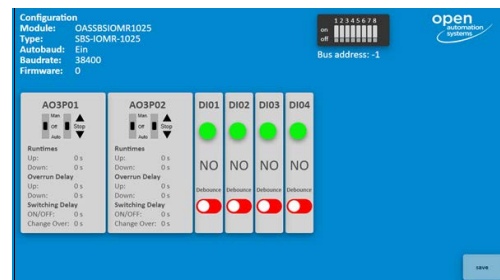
Configuration
Module: OASSBSIOMR1025
Type: SBS-IOMR-1025
Autobaud: Ein
Baudrate: 38400
Firmware: 0

on
off
1 2 3 4 5 6 7 8

Bus address: -1

open automation systems

AO3P01
Man
Off
Auto
Stop
Runtimes
Up: 0 s
Down: 0 s
Overrun Delay
Up: 0 s
Down: 0 s
Switching Delay
ON/OFF: 0 s
Change Over: 0 s

AO3P02
Man
Off
Auto
Stop
Runtimes
Up: 0 s
Down: 0 s
Overrun Delay
Up: 0 s
Down: 0 s
Switching Delay
ON/OFF: 0 s
Change Over: 0 s

DI01
NO
Debounce

DI02
NO
Debounce

DI03
NO
Debounce

DI04
NO
Debounce

save